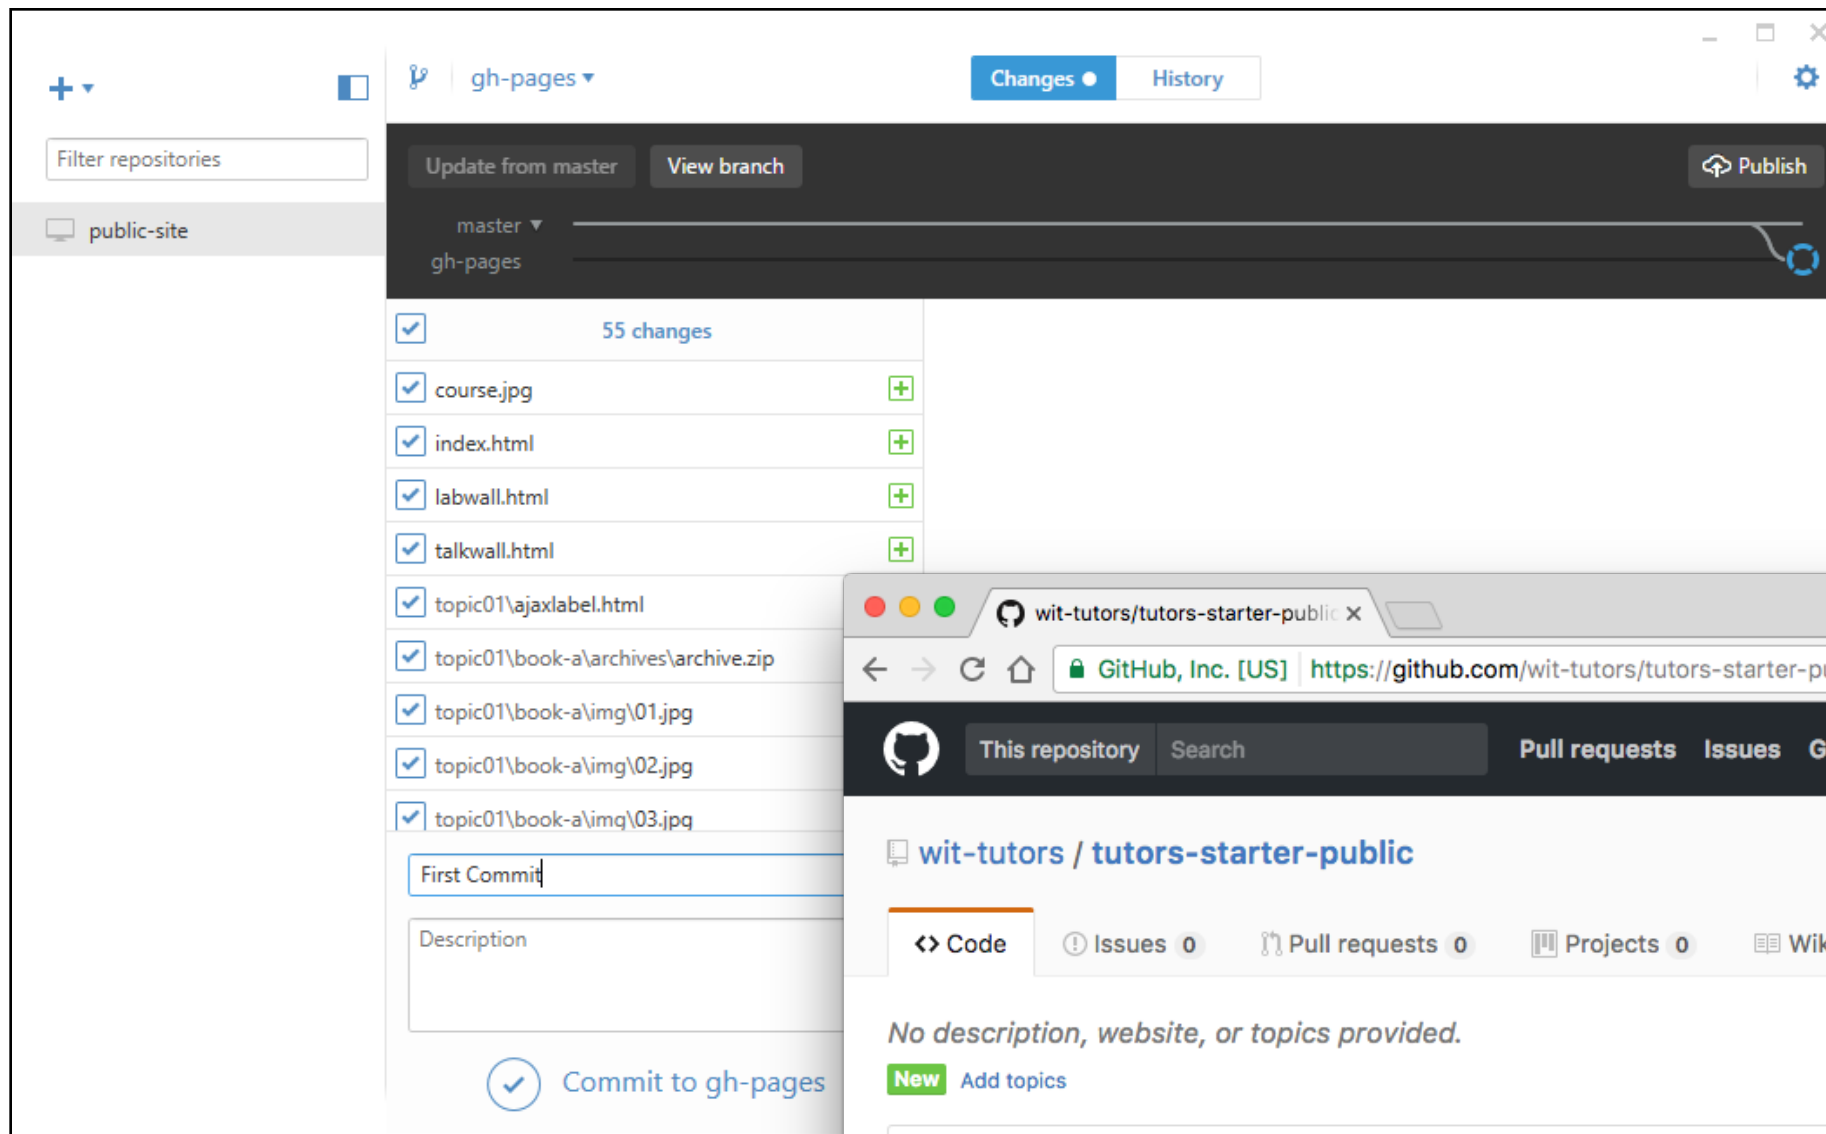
+ ▾

Filter repositories

public-site

gh-pages ▾

Changes

History

Update from master

View branch

Publish

master ▾

gh-pages

55 changes

course.jpg

index.html

labwall.html

talkwall.html

topic01\ajaxlabel.html

topic01\book-a\archives\archive.zip

topic01\book-a\img\01.jpg

topic01\book-a\img\02.jpg

topic01\book-a\img\03.jpg

First Commit

Description

Commit to gh-pages

wit-tutors/tutors-starter-public ×

GitHub, Inc. [US] https://github.com/wit-tutors/tutors-starter-p

This repository Search

Pull requests Issues G

wit-tutors / tutors-starter-public

<> Code

Issues 0

Pull requests 0

Projects 0

Wik

No description, website, or topics provided.

New Add topics